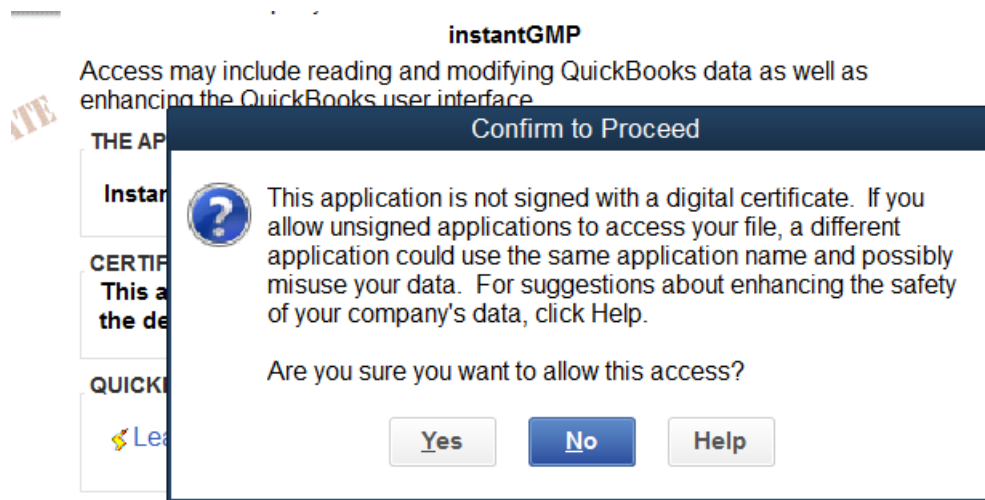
instantGMP

Access may include reading and modifying QuickBooks data as well as enhancing the QuickBooks user interface

THE AP

Instar

CERTIF

This a
the de

QUICKI

Lea

Confirm to Proceed

This application is not signed with a digital certificate. If you allow unsigned applications to access your file, a different application could use the same application name and possibly misuse your data. For suggestions about enhancing the safety of your company's data, click Help.

Are you sure you want to allow this access?

Yes No Help